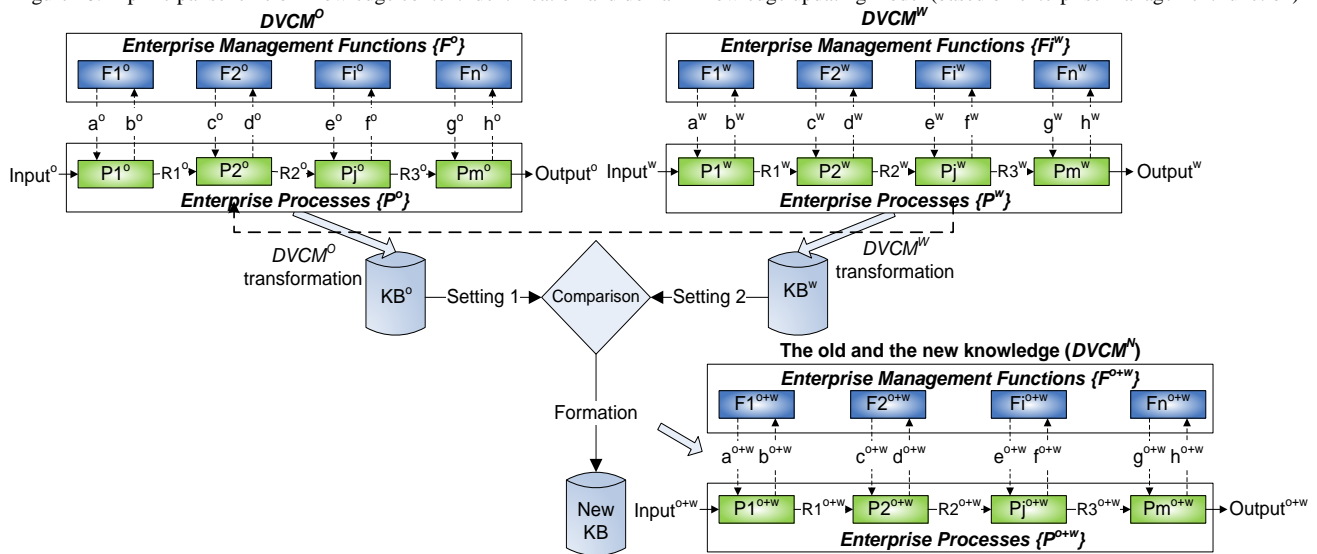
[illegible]

$DVCM^O$

Enterprise Management Functions $\{F^o\}$

$F1^o$ $F2^o$ $Fi^o$ $Fn^o$

$a^o$ $b^o$ $c^o$ $d^o$ $e^o$ $f^o$ $g^o$ $h^o$

$Input^o$ $P1^o$ $R1^o$ $P2^o$ $R2^o$ $Pj^o$ $R3^o$ $Pm^o$ $Output^o$

Enterprise Processes $\{P^o\}$

$DVCM^W$

Enterprise Management Functions $\{Fi^w\}$

$F1^w$ $F2^w$ $Fi^w$ $Fn^w$

$a^w$ $b^w$ $c^w$ $d^w$ $e^w$ $f^w$ $g^w$ $h^w$

$Input^w$ $P1^w$ $R1^w$ $P2^w$ $R2^w$ $Pj^w$ $R3^w$ $Pm^w$ $Output^w$

Enterprise Processes $\{P^w\}$

$DVCM^O$ transformation

$KB^o$

Setting 1

Comparison

Setting 2

$KB^w$

$DVCM^W$ transformation

The old and the new knowledge ($DVCM^N$)

Enterprise Management Functions $\{F^{o+w}\}$

$F1^{o+w}$ $F2^{o+w}$ $Fi^{o+w}$ $Fn^{o+w}$

$a^{o+w}$ $b^{o+w}$ $c^{o+w}$ $d^{o+w}$ $e^{o+w}$ $f^{o+w}$ $g^{o+w}$ $h^{o+w}$

Formation

New KB

$Input^{o+w}$ $P1^{o+w}$ $R1^{o+w}$ $P2^{o+w}$ $R2^{o+w}$ $Pj^{o+w}$ $R3^{o+w}$ $Pm^{o+w}$ $Output^{o+w}$

Enterprise Processes $\{P^{o+w}\}$